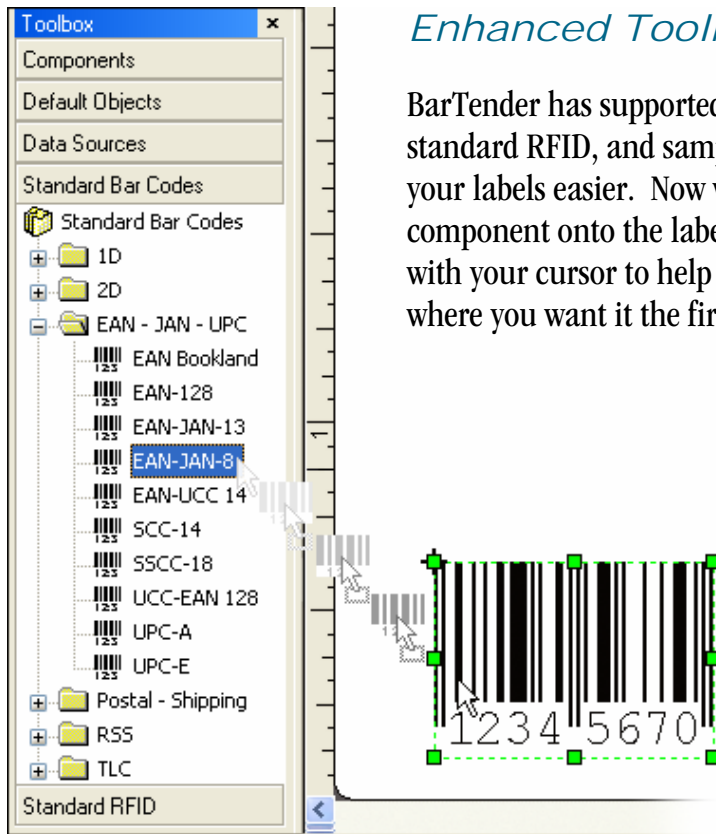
Toolbox ×
Components
Default Objects
Data Sources
Standard Bar Codes
Standard Bar Codes
1D
2D
EAN - JAN - UPC
EAN Bookland
EAN-128
EAN-JAN-13
EAN-JAN-8
EAN-UCC 14
SCC-14
SSCC-18
UCC-EAN 128
UPC-A
UPC-E
Postal - Shipping
RSS
TLC
Standard RFID

1

Enhanced Tool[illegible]

BarTender has supporte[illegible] standard RFID, and sam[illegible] your labels easier. Now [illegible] component onto the lab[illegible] with your cursor to help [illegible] where you want it the fi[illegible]

1234 5670